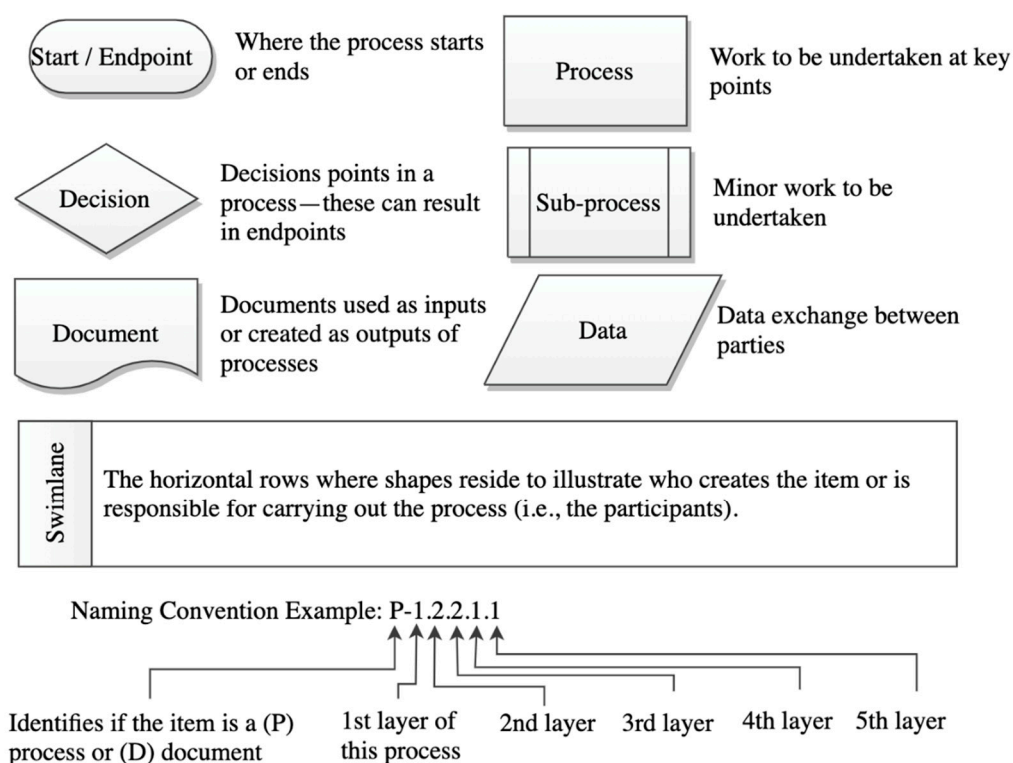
Start / Endpoint

Where the process starts or ends

Process

Work to be undertaken at key points

Decision

Decisions points in a process—these can result in endpoints

Sub-process

Minor work to be undertaken

Document

Documents used as inputs or created as outputs of processes

Data

Data exchange between parties

Swimlane

The horizontal rows where shapes reside to illustrate who creates the item or is responsible for carrying out the process (i.e., the participants).

Naming Convention Example: P-1.2.2.1.1

Identifies if the item is a (P) process or (D) document

1st layer of this process

2nd layer

3rd layer

4th layer

5th layer